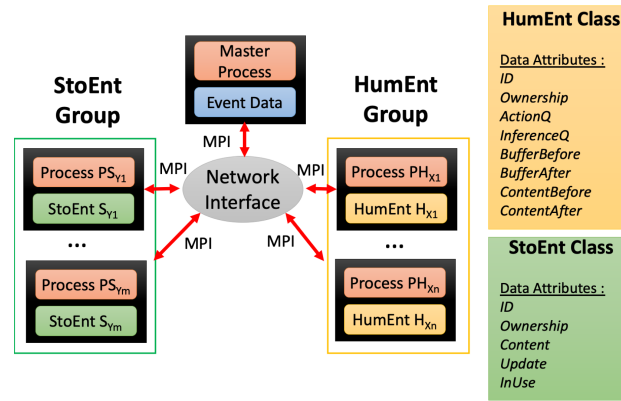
Master Process

Event Data

MPI

StoEnt Group

HumEnt Group

Process PS$_{Y1}$

StoEnt S$_{Y1}$

MPI

Network Interface

MPI

Process PH$_{X1}$

HumEnt H$_{X1}$

...

MPI

MPI

...

Process PS$_{Ym}$

StoEnt S$_{Ym}$

Process PH$_{Xn}$

HumEnt H$_{Xn}$

HumEnt Class

Data Attributes :
ID
Ownership
ActionQ
InferenceQ
BufferBefore
BufferAfter
ContentBefore
ContentAfter

StoEnt Class

Data Attributes :
ID
Ownership
Content
Update
InUse